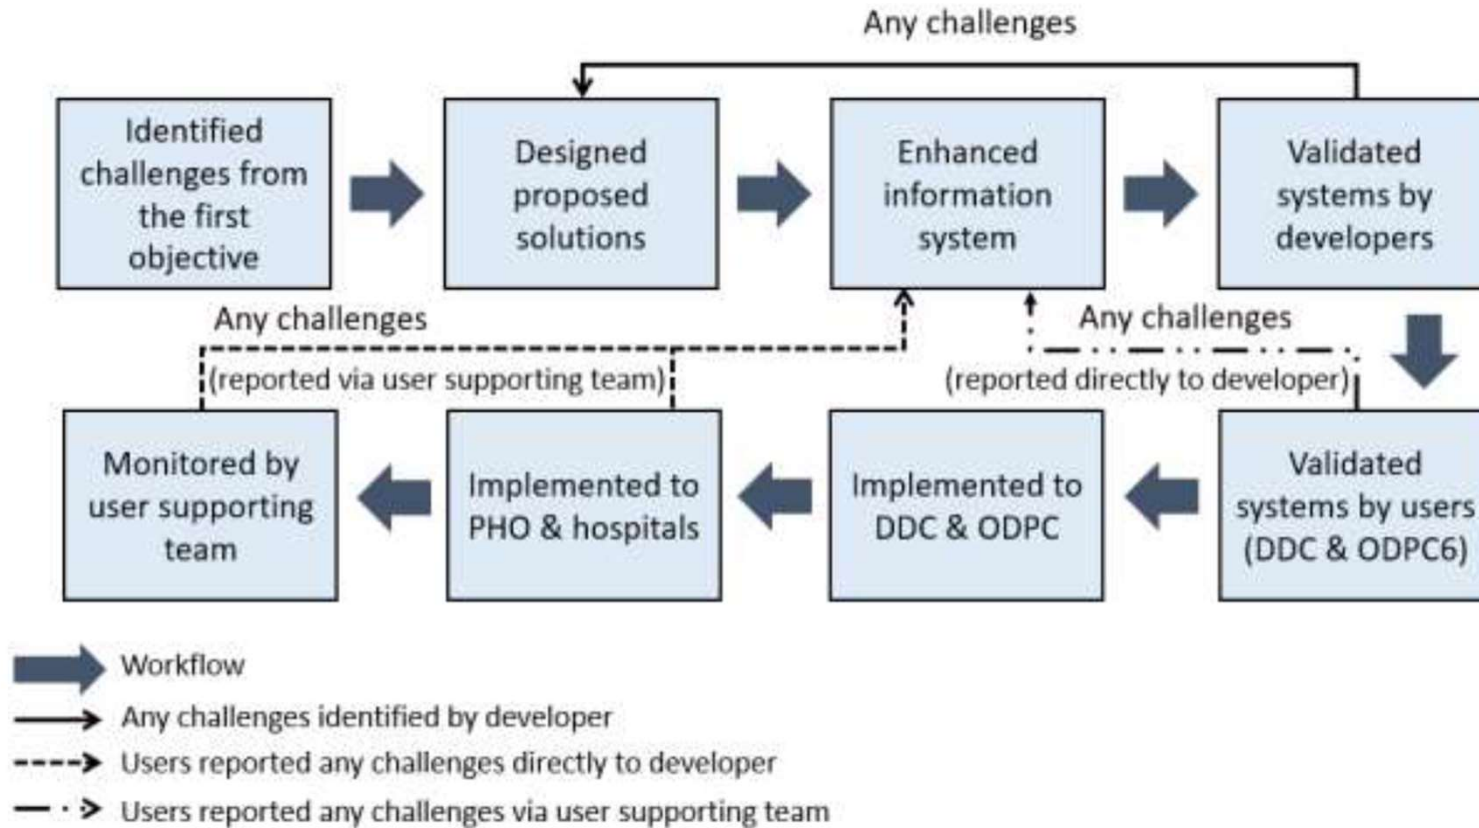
Any challenges

Identified challenges from the first objective

Designed proposed solutions

Enhanced information system

Validated systems by developers

Any challenges

(reported via user supporting team)

Any challenges

(reported directly to developer)

Monitored by user supporting team

Implemented to PHO & hospitals

Implemented to DDC & ODPC

Validated systems by users (DDC & ODPC6)

Workflow

Any challenges identified by developer

Users reported any challenges directly to developer

Users reported any challenges via user supporting team